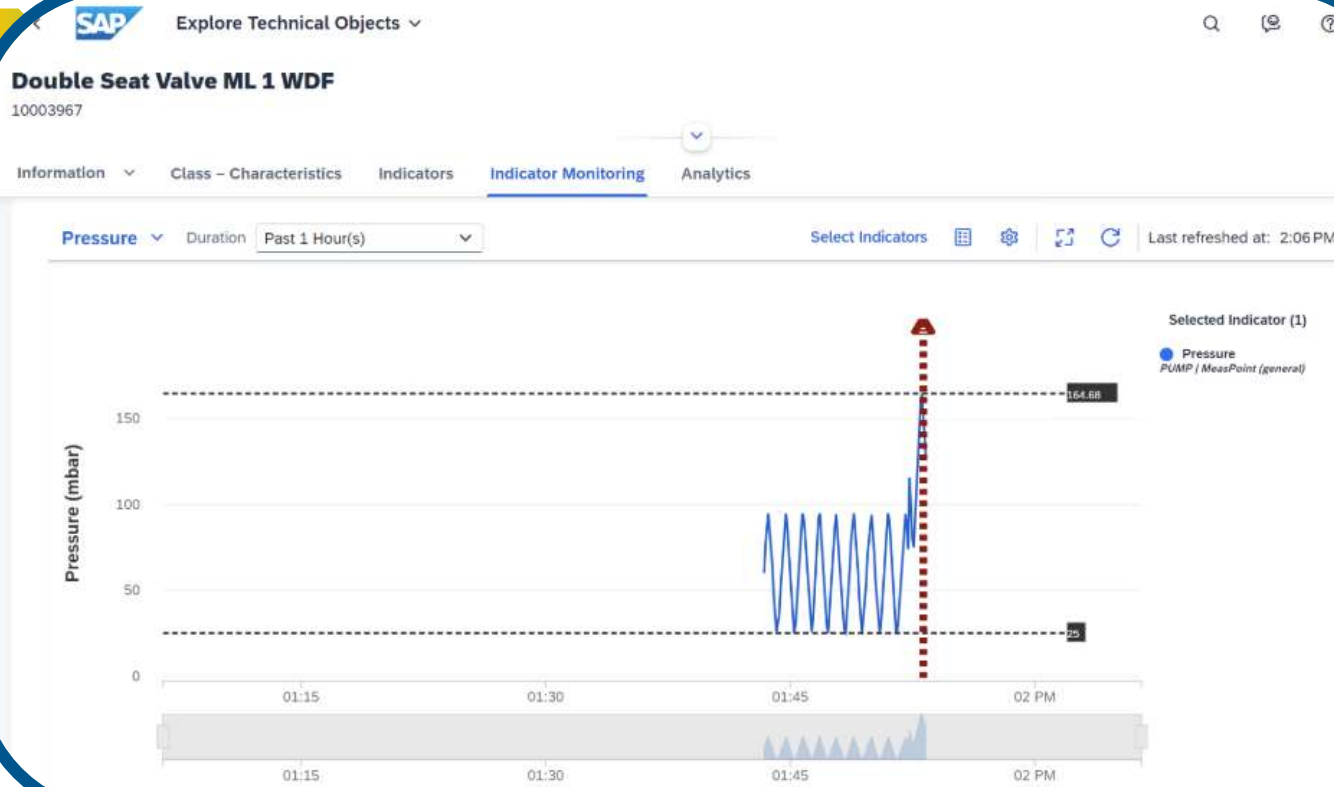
SAP Explore Technical Objects

Double Seat Valve ML 1 WDF
10003967

Information Class – Characteristics Indicators Indicator Monitoring Analytics

Pressure Duration Past 1 Hour(s)

Select Indicators

Last refreshed at: 2:06 PM

Selected Indicator (1)
Pressure
PUMP / MeasPoint (general)

164.68
25

Pressure (mbar)
150
100
50
0

01:15 01:30 01:45 02 PM

01:15 01:30 01:45 02 PM